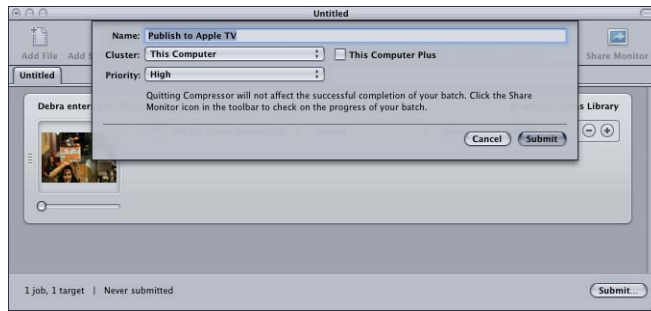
Untitled

Add File Add S

Share Monitor

Untitled

Name: Publish to Apple TV

Cluster: This Computer

This Computer Plus

Priority: High

Quitting Compressor will not affect the successful completion of your batch. Click the Share Monitor icon in the toolbar to check on the progress of your batch.

Cancel Submit

Debra enter

s Library

1 job, 1 target | Never submitted

Submit...